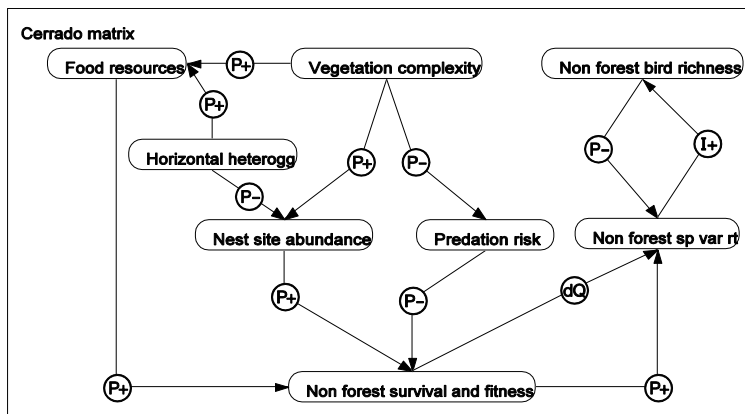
Cerrado matrix

Food resources

P+

Vegetation complexity

Non forest bird richness

P+

Horizontal heterogg

P+

P−

P−

I+

P−

Nest site abundance

Predation risk

Non forest sp var rt

P+

P−

dQ

P+

Non forest survival and fitness

P+